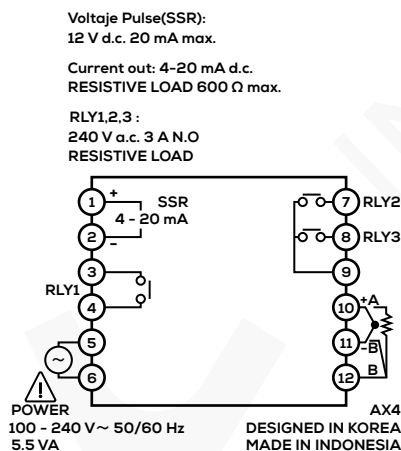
Voltaje Pulse(SSR):
12 V d.c. 20 mA max.

Current out: 4-20 mA d.c.
RESISTIVE LOAD 600 Ω max.

RLY1,2,3 :
240 V a.c. 3 A N.O
RESISTIVE LOAD

1 +
SSR
4 - 20 mA
2 –
3
RLY1
4
5
~
6

7 RLY2
8 RLY3
9
10 +A
11 -B
12 B

POWER
100 - 240 V~ 50/60 Hz
5.5 VA

AX4
DESIGNED IN KOREA
MADE IN INDONESIA